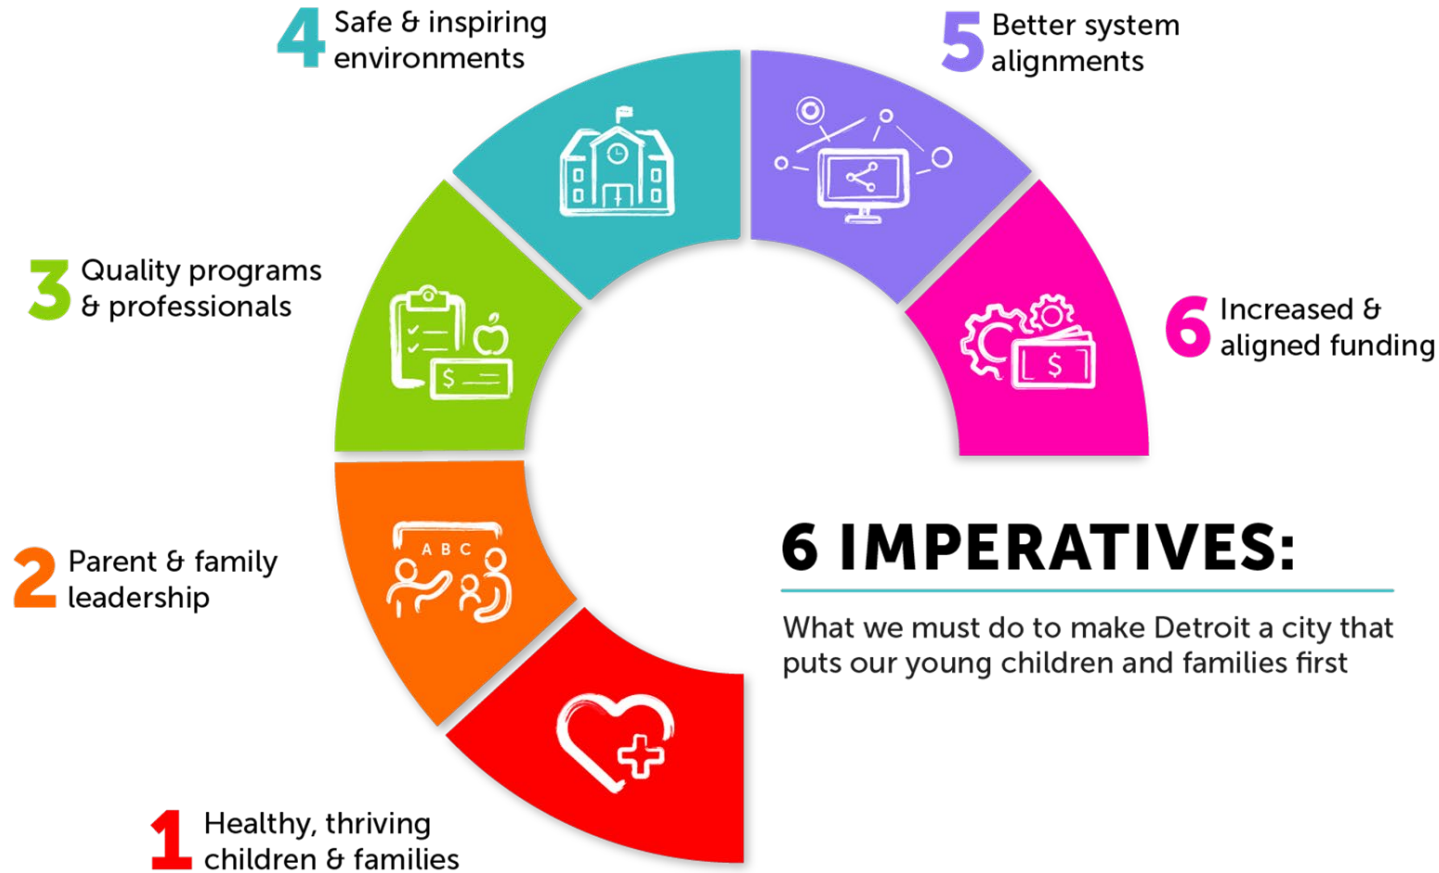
4 Safe & inspiring environments

5 Better system alignments

3 Quality programs & professionals

6 Increased & aligned funding

2 Parent & family leadership

1 Healthy, thriving children & families

A B C

$

$

6 IMPERATIVES:

What we must do to make Detroit a city that puts our young children and families first